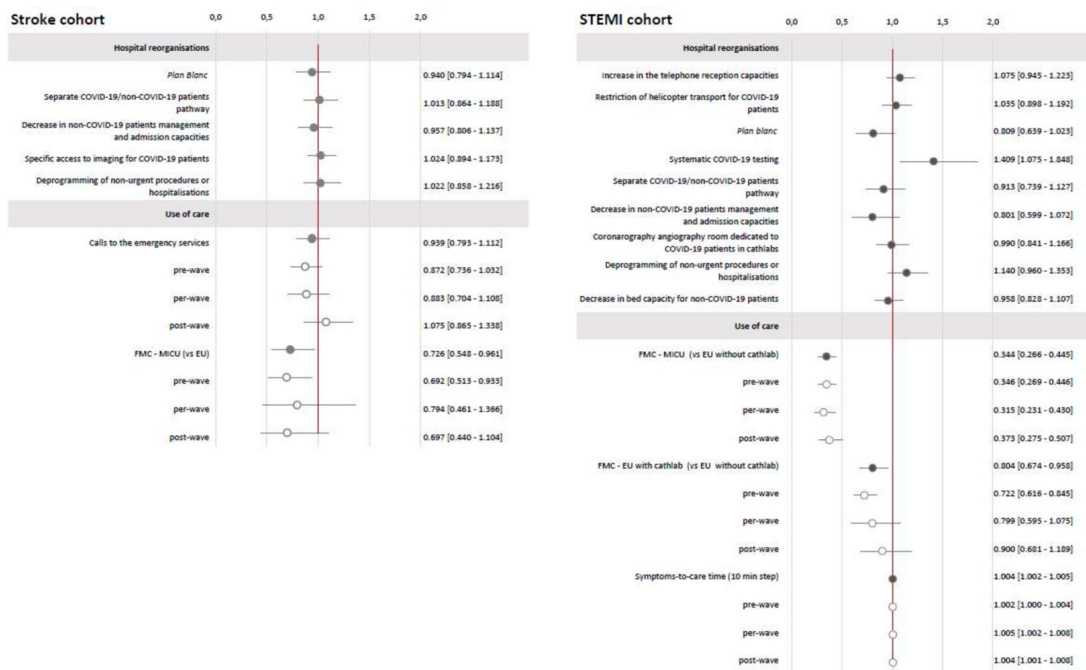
Stroke cohort

0,0 0,5 1,0 1,5 2,0

Hospital reorganisations

*Plan Blanc* 0.940 [0.794 - 1.114]

Separate COVID-19/non-COVID-19 patients pathway 1.013 [0.864 - 1.188]

Decrease in non-COVID-19 patients management and admission capacities 0.957 [0.806 - 1.137]

Specific access to imaging for COVID-19 patients 1.024 [0.894 - 1.173]

Deprogramming of non-urgent procedures or hospitalisations 1.022 [0.858 - 1.216]

Use of care

Calls to the emergency services 0.939 [0.793 - 1.112]

pre-wave 0.872 [0.736 - 1.032]

per-wave 0.883 [0.704 - 1.108]

post-wave 1.075 [0.865 - 1.338]

FMC - MICU (vs EU) 0.726 [0.548 - 0.961]

pre-wave 0.692 [0.513 - 0.933]

per-wave 0.794 [0.461 - 1.366]

post-wave 0.697 [0.440 - 1.104]

STEMI cohort

0,0 0,5 1,0 1,5 2,0

Hospital reorganisations

Increase in the telephone reception capacities 1.075 [0.945 - 1.223]

Restriction of helicopter transport for COVID-19 patients 1.035 [0.898 - 1.192]

*Plan blanc* 0.809 [0.639 - 1.023]

Systematic COVID-19 testing 1.409 [1.075 - 1.848]

Separate COVID-19/non-COVID-19 patients pathway 0.913 [0.739 - 1.127]

Decrease in non-COVID-19 patients management and admission capacities 0.801 [0.599 - 1.072]

Coronarography angiography room dedicated to COVID-19 patients in cathlabs 0.990 [0.841 - 1.166]

Deprogramming of non-urgent procedures or hospitalisations 1.140 [0.960 - 1.353]

Decrease in bed capacity for non-COVID-19 patients 0.958 [0.828 - 1.107]

Use of care

FMC - MICU (vs EU without cathlab) 0.344 [0.266 - 0.445]

pre-wave 0.346 [0.269 - 0.446]

per-wave 0.315 [0.231 - 0.430]

post-wave 0.373 [0.275 - 0.507]

FMC - EU with cathlab (vs EU without cathlab) 0.804 [0.674 - 0.958]

pre-wave 0.722 [0.616 - 0.845]

per-wave 0.799 [0.595 - 1.075]

post-wave 0.900 [0.681 - 1.189]

Symptoms-to-care time (10 min step) 1.004 [1.002 - 1.005]

pre-wave 1.002 [1.000 - 1.004]

per-wave 1.005 [1.002 - 1.008]

post-wave 1.004 [1.001 - 1.008]